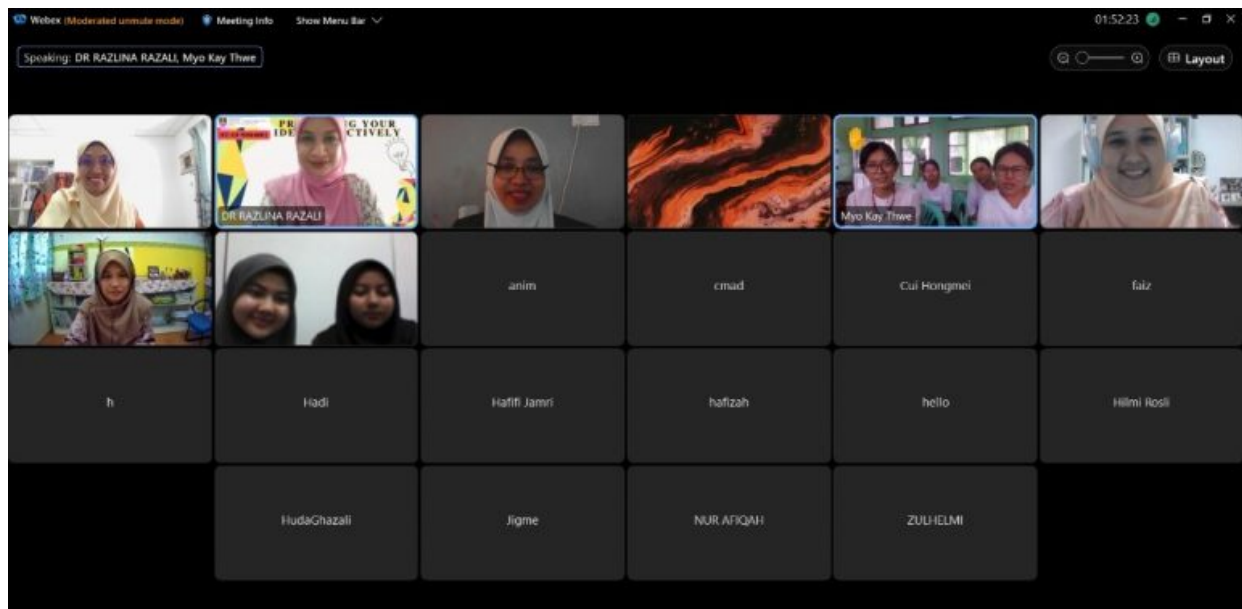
Webex (Moderated unmute mode) Meeting Info Show Menu Bar

01:52:23

Speaking: DR RAZLINA RAZALI, Myo Kay Thwe

Layout

PR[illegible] G YOUR IDE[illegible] CTIVELY

DR RAZLINA RAZALI

Myo Kay Thwe

anim

cmad

Cui Hongmei

faiz

h

Hadi

Hafifi Jamri

hafizah

hello

Hilmi Rosli

HudaGhazali

Jigme

NUR AFIQAH

ZULHELMI